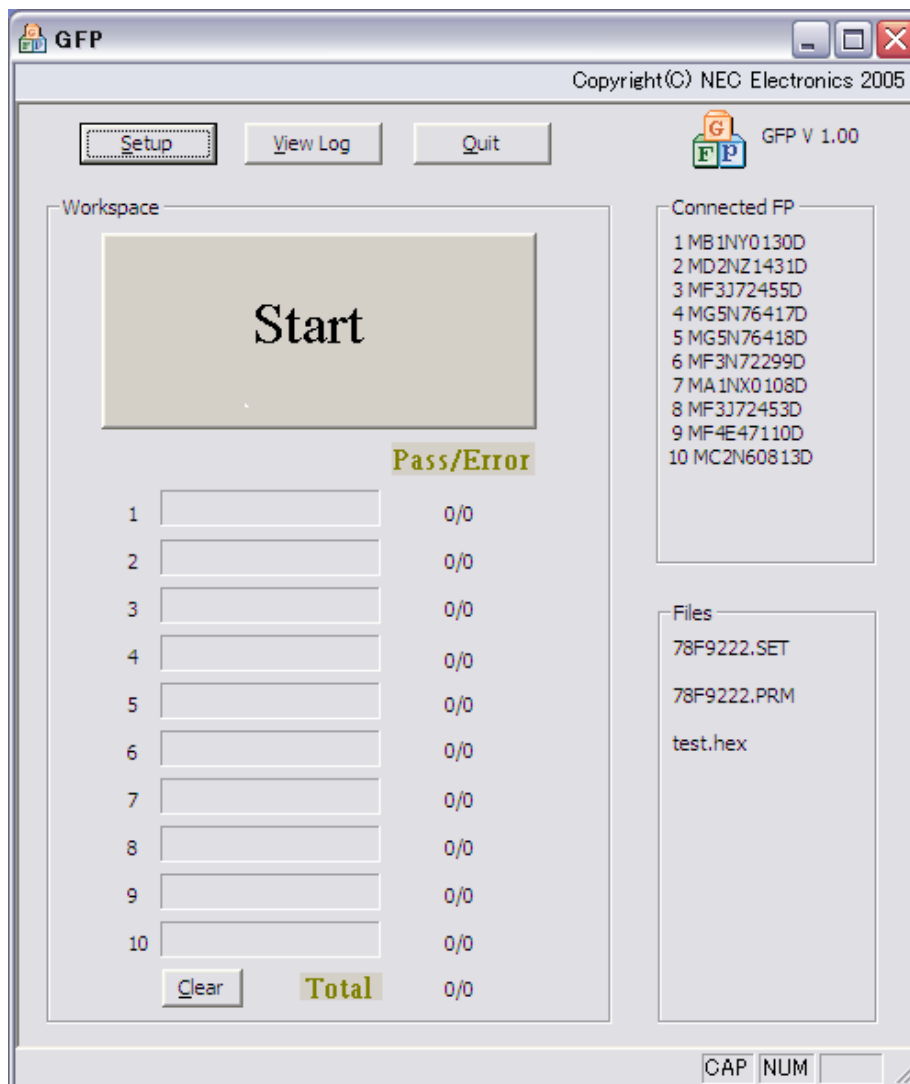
GFP

Copyright(C) NEC Electronics 2005

Setup View Log Quit

G F P GFP V 1.00

Workspace

Start

Pass/Error

| | | |
|---|---|---|
| 1 | | 0/0 |
| 2 | | 0/0 |
| 3 | | 0/0 |
| 4 | | 0/0 |
| 5 | | 0/0 |
| 6 | | 0/0 |
| 7 | | 0/0 |
| 8 | | 0/0 |
| 9 | | 0/0 |
| 10 | | 0/0 |

Clear Total 0/0

Connected FP

1 MB1NY0130D
2 MD2NZ1431D
3 MF3J72455D
4 MG5N76417D
5 MG5N76418D
6 MF3N72299D
7 MA1NX0108D
8 MF3J72453D
9 MF4E47110D
10 MC2N60813D

Files

78F9222.SET

78F9222.PRM

test.hex

CAP NUM